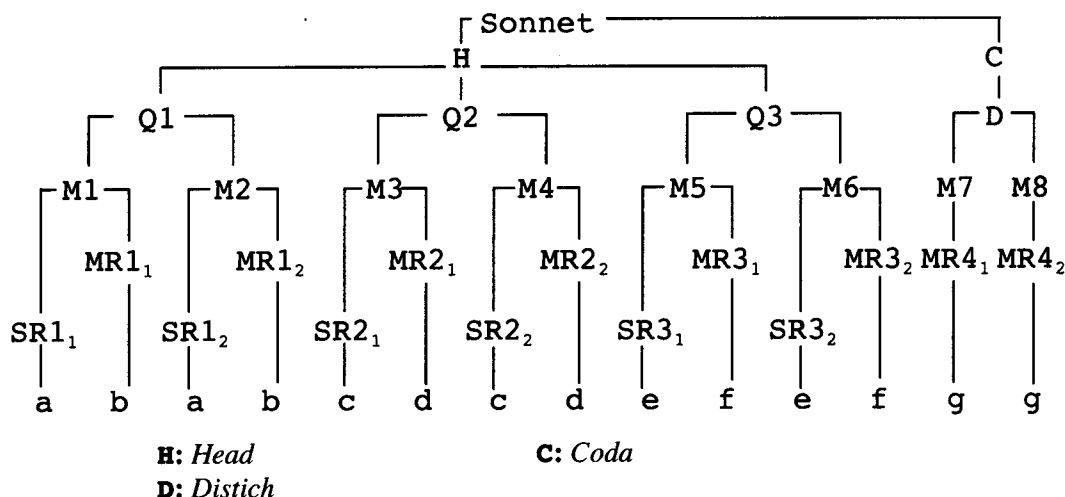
Sonnet

H

C

Q1

Q2

Q3

D

M1

M2

M3

M4

M5

M6

M7

M8

$MR1_1$

$MR1_2$

$MR2_1$

$MR2_2$

$MR3_1$

$MR3_2$

$MR4_1$

$MR4_2$

$SR1_1$

$SR1_2$

$SR2_1$

$SR2_2$

$SR3_1$

$SR3_2$

a b a b c d c d e f e f g g

H: Head

C: Coda

D: Distich